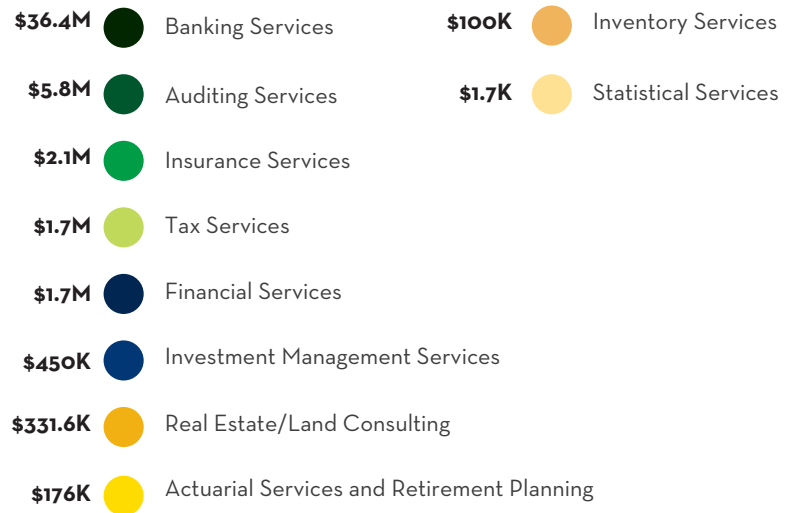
$36.4M Banking Services

$5.8M Auditing Services

$2.1M Insurance Services

$1.7M Tax Services

$1.7M Financial Services

$450K Investment Management Services

$331.6K Real Estate/Land Consulting

$176K Actuarial Services and Retirement Planning

$100K Inventory Services

$1.7K Statistical Services